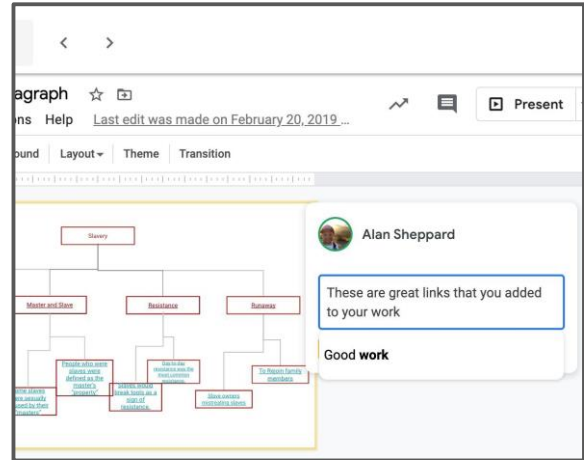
agraph

ons Help Last edit was made on February 20, 2019 ...

Present

ound Layout Theme Transition

Slavery

Master and Slave

Resistance

Runaway

People who were slaves were defined as the master's "property"

Day-to-day resistance was the most common resistance

To Rejoin family members

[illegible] slaves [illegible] sexually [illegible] by their "masters"

Slaves would break tools as a sign of resistance.

Slave owners mistreating slaves

Alan Sheppard

These are great links that you added to your work

Good **work**